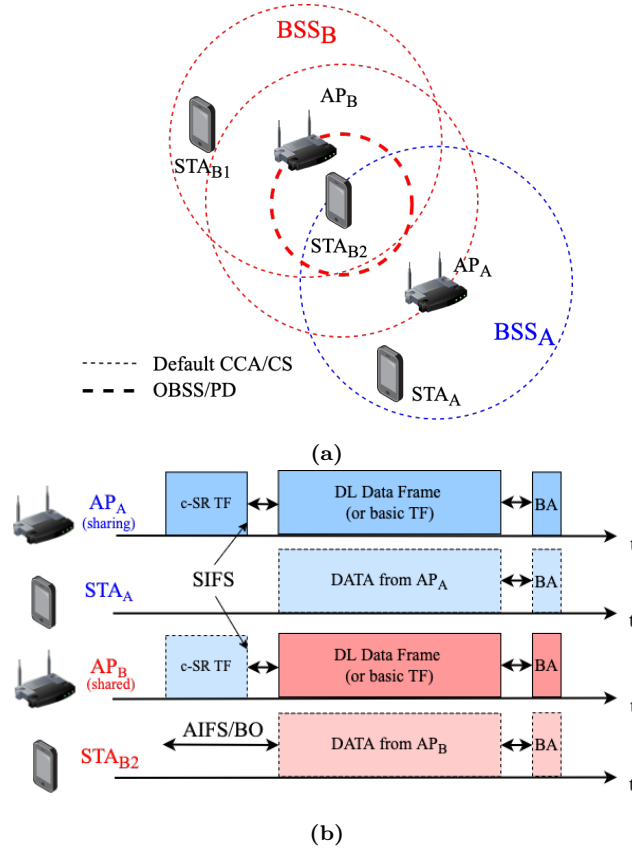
$BSS_B$

$AP_B$

$STA_{B1}$

$STA_{B2}$

$AP_A$

$BSS_A$

Default CCA/CS

OBSS/PD

$STA_A$

(a)

$AP_A$ (sharing)

c-SR TF

DL Data Frame (or basic TF)

BA

t

$STA_A$

SIFS

DATA from $AP_A$

BA

t

$AP_B$ (shared)

c-SR TF

DL Data Frame (or basic TF)

BA

t

$STA_{B2}$

AIFS/BO

DATA from $AP_B$

BA

t

(b)